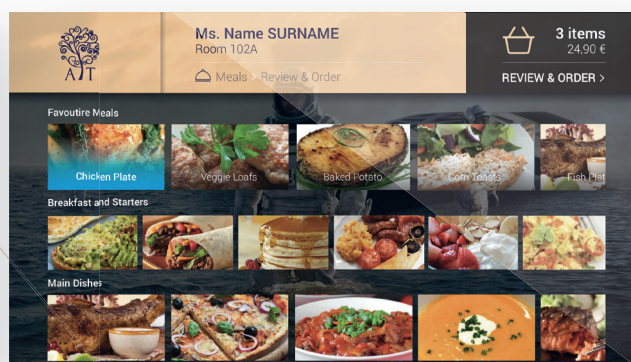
AT

Ms. Name SURNAME
Room 102A

Meals > Review & Order

3 items
24,90 €

REVIEW & ORDER >

Favoutire Meals

Chicken Plate

Veggie Loafs

Baked Potato

Corn Toasts

Fish Plat

Breakfast and Starters

Main Dishes